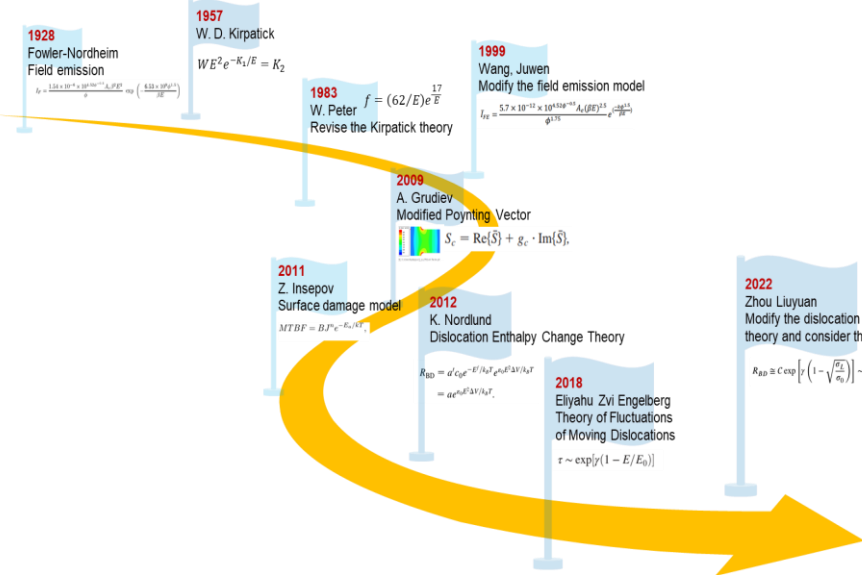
1928
Fowler-Nordheim
Field emission
$I_F = \frac{1.54\times10^{-6}\times10^{4.52\phi^{-0.5}} A_e \beta^2 E^2}{\phi} \exp\left(-\frac{6.53\times10^9 \phi^{1.5}}{\beta E}\right)$

1957
W. D. Kirpatick
$WE^2 e^{-K_1/E} = K_2$

1983
W. Peter
$f = (62/E)e^{\frac{17}{E}}$
Revise the Kirpatick theory

1999
Wang, Juwen
Modify the field emission model
$I_{FE} = \frac{5.7\times10^{-12}\times10^{4.52\phi^{-0.5}} A_e (\beta E)^{2.5}}{\phi^{1.75}} e^{\left(\frac{-6.53\times10^9 \phi^{1.5}}{\beta E}\right)}$

2009
A. Grudiev
Modified Poynting Vector
$S_c = \mathrm{Re}\{\bar{S}\} + g_c \cdot \mathrm{Im}\{\bar{S}\},$

2011
Z. Insepov
Surface damage model
$MTBF = BJ^n e^{-E_m/kT},$

2012
K. Nordlund
Dislocation Enthalpy Change Theory
$R_{BD} = a' c_0 e^{-E^f/k_B T} e^{\nu_0 E^2 \Delta V/k_B T}$
$= a e^{\nu_0 E^2 \Delta V/k_B T},$

2018
Eliyahu Zvi Engelberg
Theory of Fluctuations of Moving Dislocations
$\tau \sim \exp[\gamma(1 - E/E_0)]$

2022
Zhou Liuyuan
Modify the dislocation
theory and consider th
$R_{BD} \cong C \exp\left[\gamma\left(1 - \sqrt{\frac{\sigma_E}{\sigma_0}}\right)\right]$ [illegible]